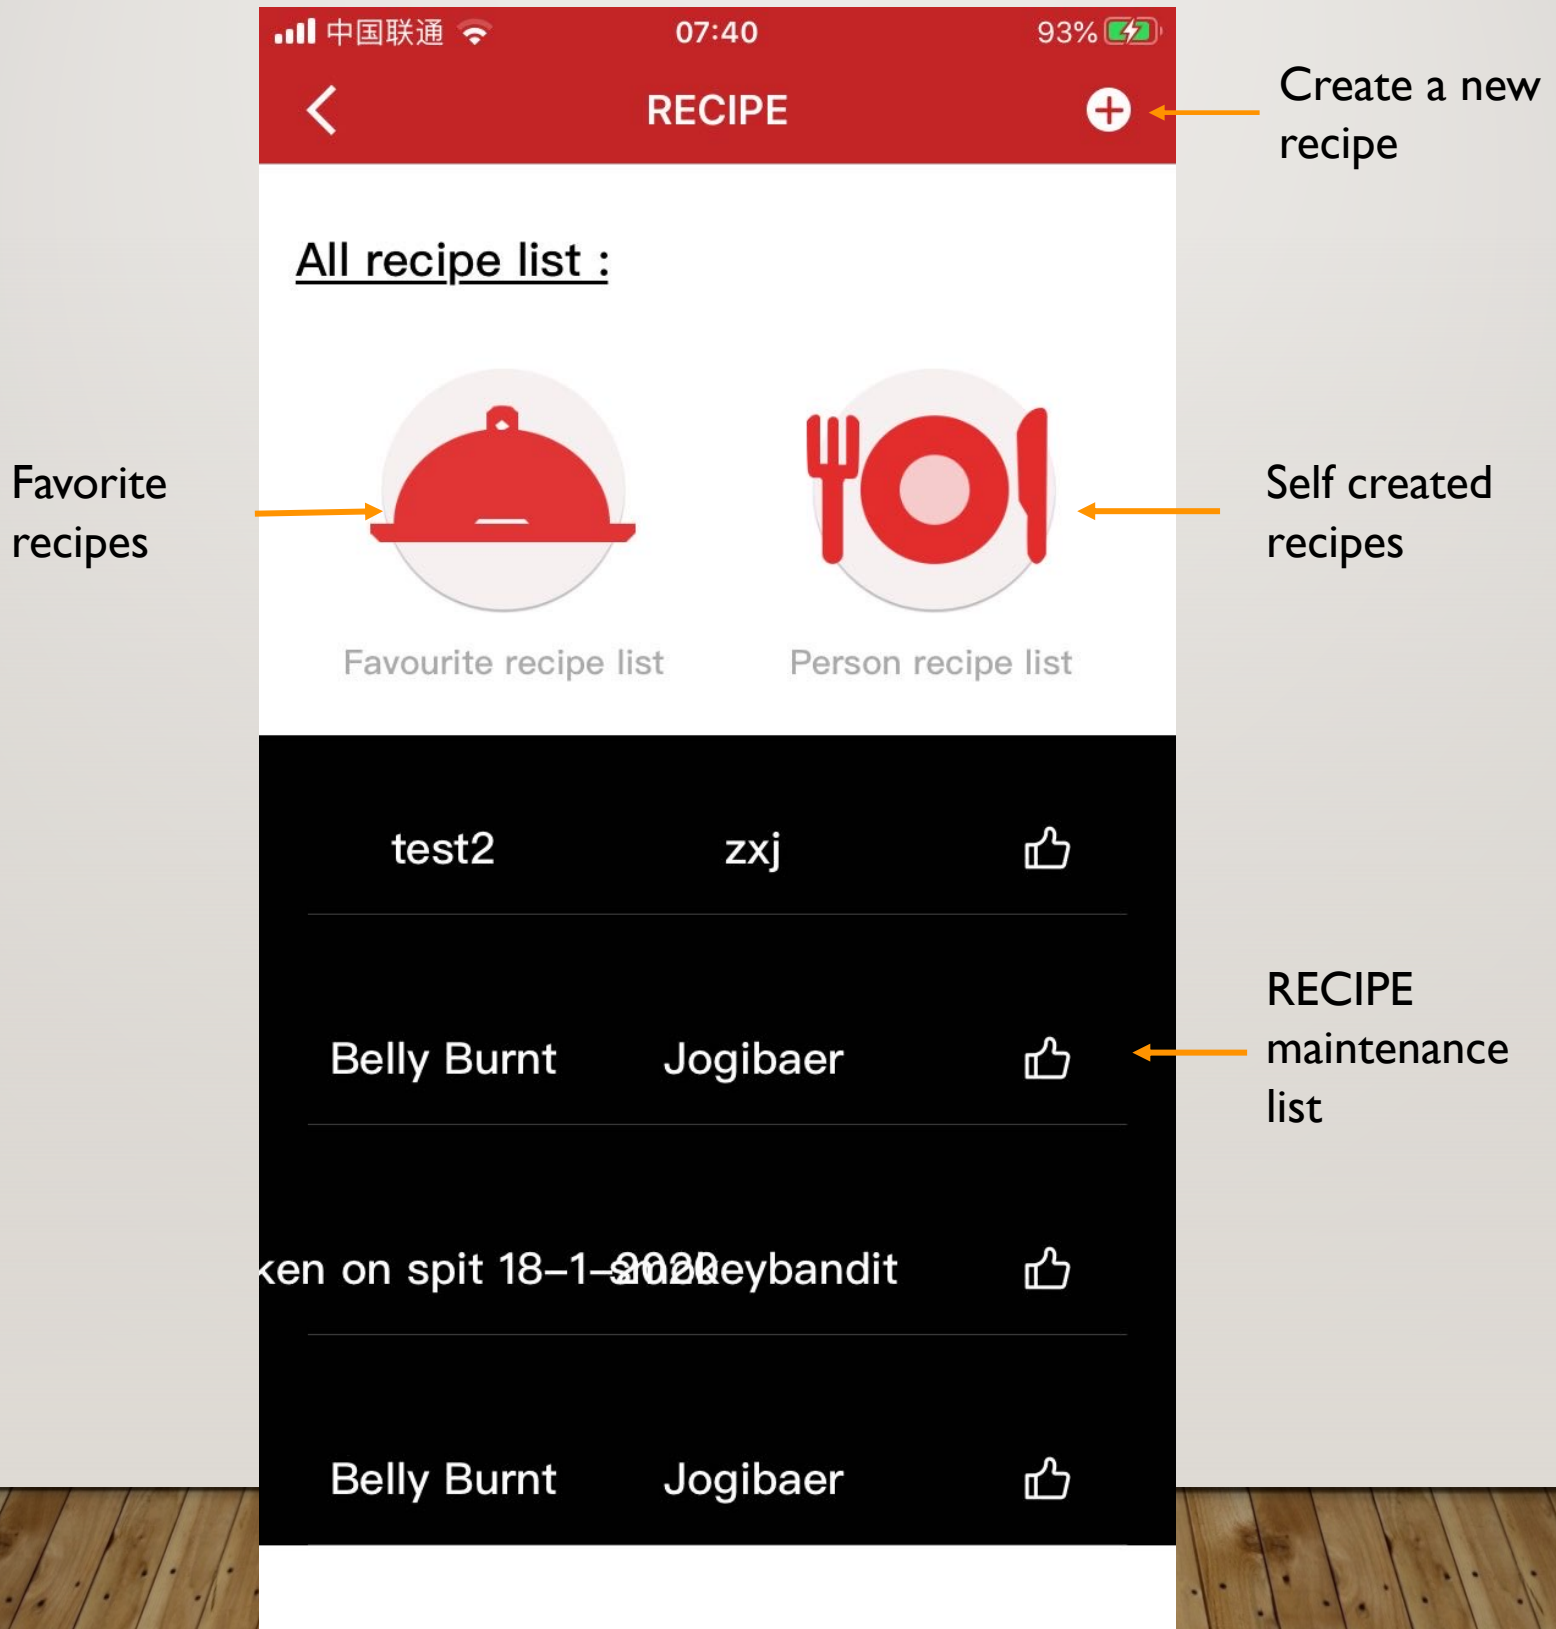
中国联通 07:40 93%

RECIPE

Create a new recipe

All recipe list :

Favorite recipes

Favourite recipe list

Person recipe list

Self created recipes

test2 zxj

Belly Burnt Jogibaer

RECIPE maintenance list

ken on spit 18–1–2020 smokeybandit

Belly Burnt Jogibaer